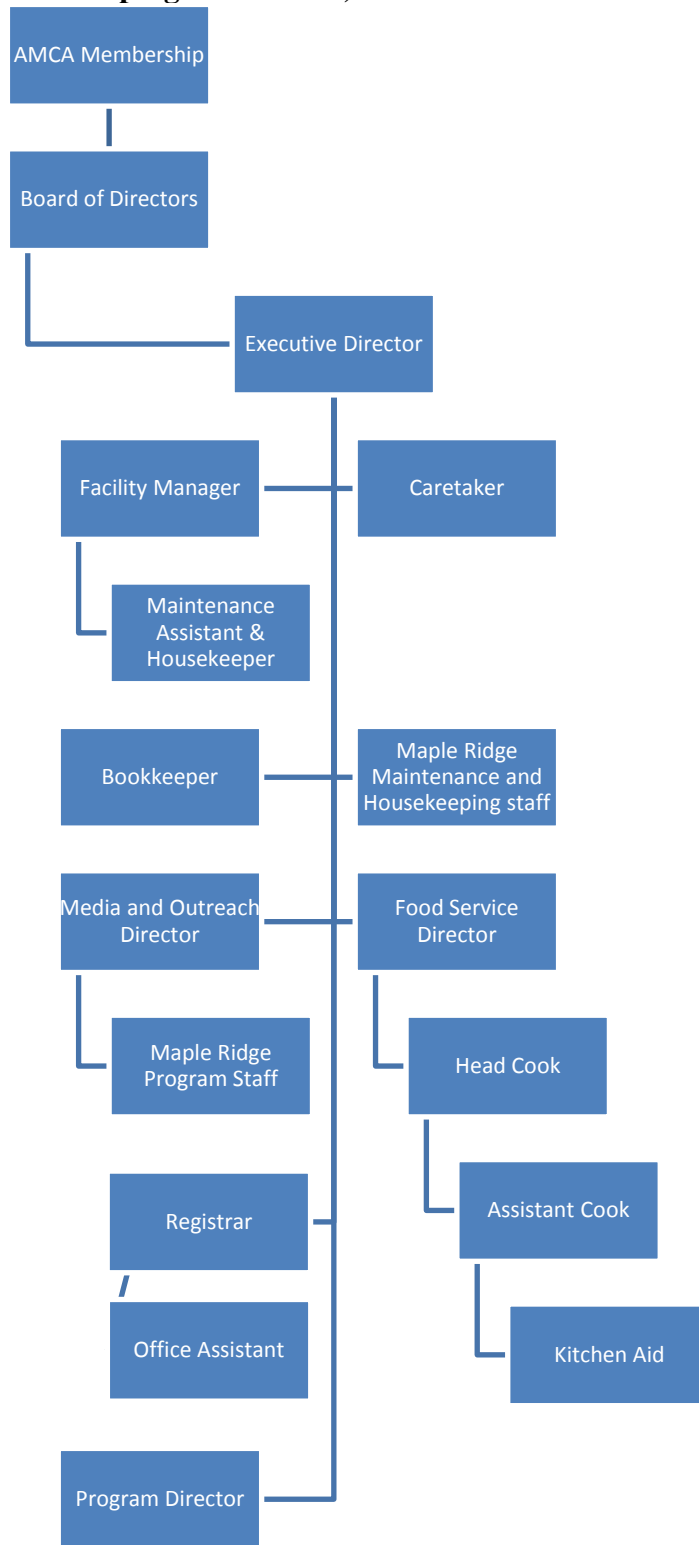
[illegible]

AMCA Membership

Board of Directors

Executive Director

Facility Manager

Caretaker

Maintenance Assistant & Housekeeper

Bookkeeper

Maple Ridge Maintenance and Housekeeping staff

Media and Outreach Director

Food Service Director

Maple Ridge Program Staff

Head Cook

Registrar

Assistant Cook

Office Assistant

Kitchen Aid

Program Director